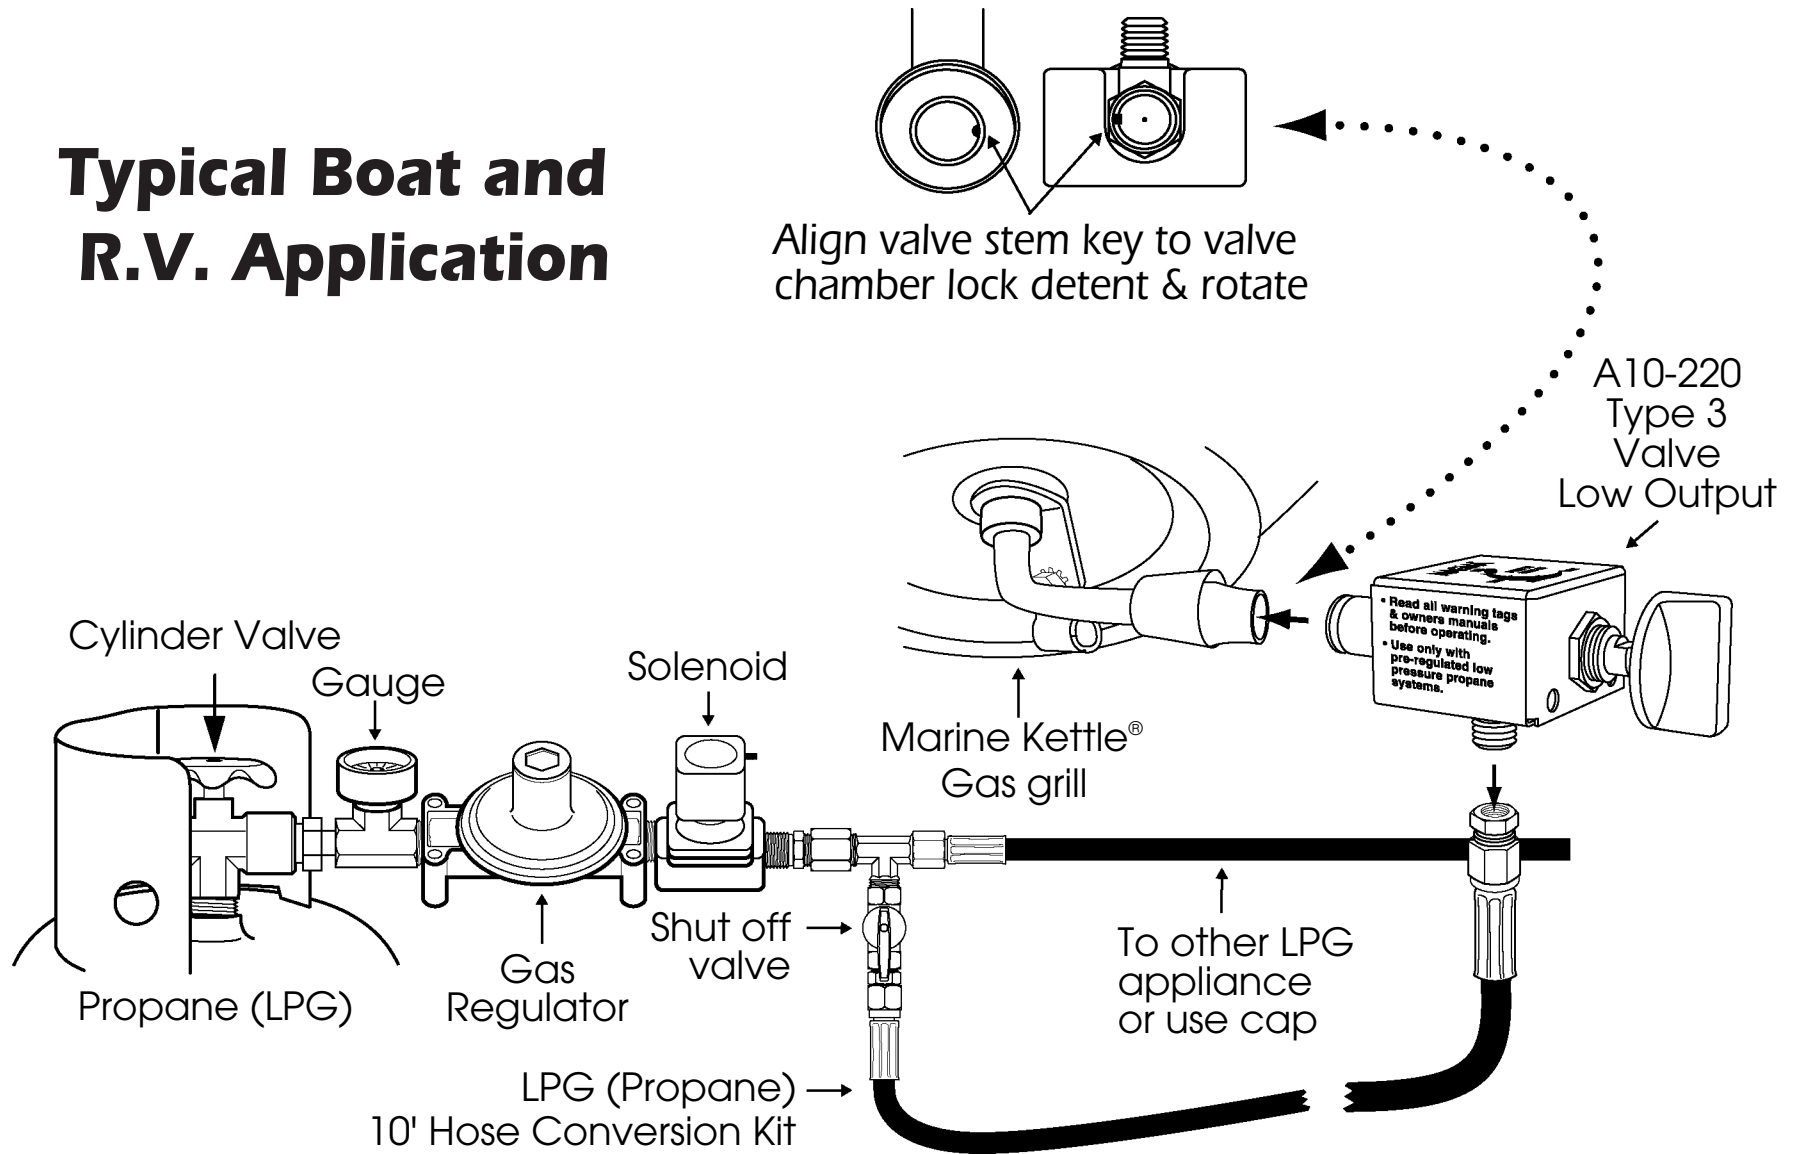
Typical Boat and R.V. Application

Align valve stem key to valve chamber lock detent & rotate

A10-220 Type 3 Valve Low Output

• Read all warning tags & owners manuals before operating.
• Use only with pre-regulated low pressure propane systems.

Marine Kettle® Gas grill

Cylinder Valve

Gauge

Solenoid

Propane (LPG)

Gas Regulator

Shut off valve

To other LPG appliance or use cap

LPG (Propane) 10' Hose Conversion Kit